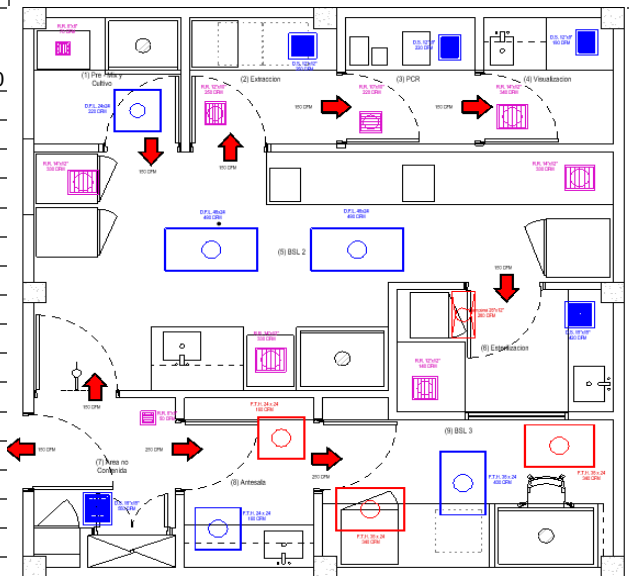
R.R. 6"x6"
70 CFM

D.S. 12"x12"
320 CFM

D.S. 12"x12"
320 CFM

D.S. 12"x12"
160 CFM

(1) Pre - Mix y Cultivo

(2) Extraccion

(3) PCR

(4) Visualizacion

D.F.L. 24x24
320 CFM

R.R. 12"x12"
320 CFM

R.R. 12"x12"
320 CFM

R.R. 14"x12"
340 CFM

160 CFM

160 CFM

160 CFM

160 CFM

R.R. 14"x12"
330 CFM

R.R. 14"x12"
330 CFM

D.F.L. 48x24
400 CFM

D.F.L. 48x24
400 CFM

(5) BSL 2

160 CFM

D.S. 16"x8"
400 CFM

R.R. 14"x12"
330 CFM

R.R. 12"x12"
180 CFM

(6) Esterilizacion

160 CFM

R.R. 6"x6"
50 CFM

F.T.H. 24 x 24
180 CFM

160 CFM

250 CFM

(7) Area no Controlada

(8) Antesala

(9) BSL 3

250 CFM

F.T.H. 35 x 24
490 CFM

F.T.H. 36 x 24
380 CFM

D.S. 16"x16"
650 CFM

F.T.H. 24 x 24
180 CFM

F.T.H. 35 x 24
380 CFM